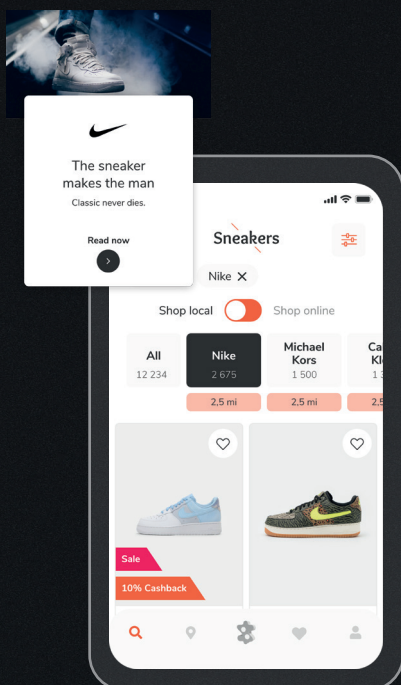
The sneaker makes the man

Classic never dies.

Read now

Sneakers

Nike ✕

Shop local Shop online

| All | Nike | Michael Kors | Ca Kl |
|---|---|---|---|
| 12 234 | 2 675 | 1 500 | 1 3 |
| | 2,5 mi | 2,5 mi | 2,5 |

Sale

10% Cashback